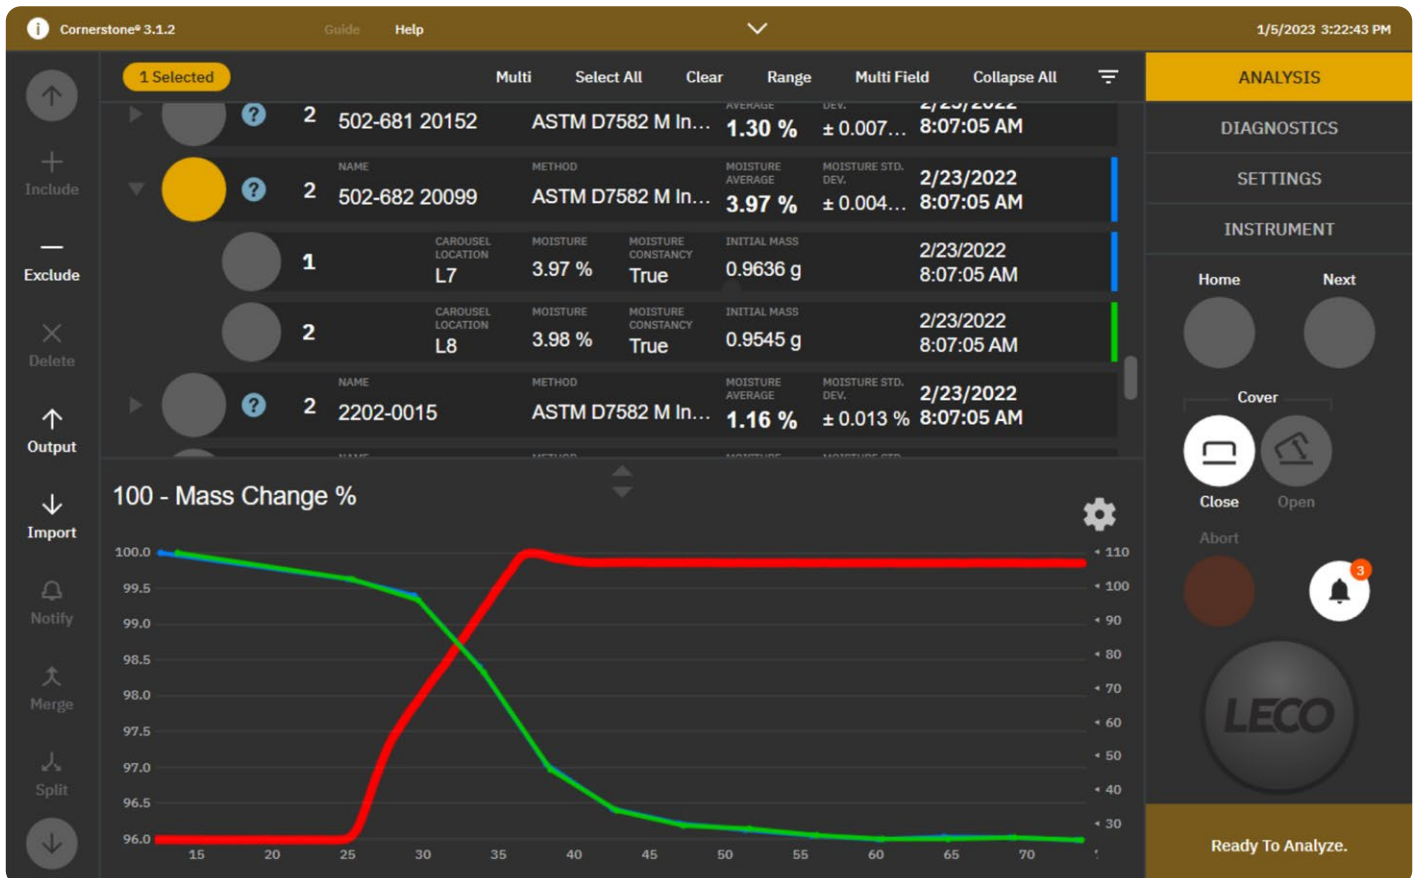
Cornerstone® 3.1.2 Guide Help

1/5/2023 3:22:43 PM

1 Selected

Multi Select All Clear Range Multi Field Collapse All

ANALYSIS
DIAGNOSTICS
SETTINGS
INSTRUMENT

Include
Exclude
Delete
Output
Import
Notify
Merge
Split

| | | | | | | |
|---|---|---|---|---|---|---|
| 2 | 502-681 20152 | ASTM D7582 M In... | AVERAGE 1.30 % | DEV. ± 0.007... | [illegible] 8:07:05 AM | |
| 2 | NAME 502-682 20099 | METHOD ASTM D7582 M In... | MOISTURE AVERAGE 3.97 % | MOISTURE STD. DEV. ± 0.004... | 2/23/2022 8:07:05 AM | |
| 1 | CAROUSEL LOCATION L7 | MOISTURE 3.97 % | MOISTURE CONSTANCY True | INITIAL MASS 0.9636 g | 2/23/2022 8:07:05 AM | |
| 2 | CAROUSEL LOCATION L8 | MOISTURE 3.98 % | MOISTURE CONSTANCY True | INITIAL MASS 0.9545 g | 2/23/2022 8:07:05 AM | |
| 2 | NAME 2202-0015 | METHOD ASTM D7582 M In... | MOISTURE AVERAGE 1.16 % | MOISTURE STD. DEV. ± 0.013 % | 2/23/2022 8:07:05 AM | |

100 - Mass Change %

100.0 99.5 99.0 98.5 98.0 97.5 97.0 96.5 96.0
15 20 25 30 35 40 45 50 55 60 65 70
110 100 90 80 70 60 50 40 30

Home Next
Cover
Close Open
Abort
3
LECO
Ready To Analyze.